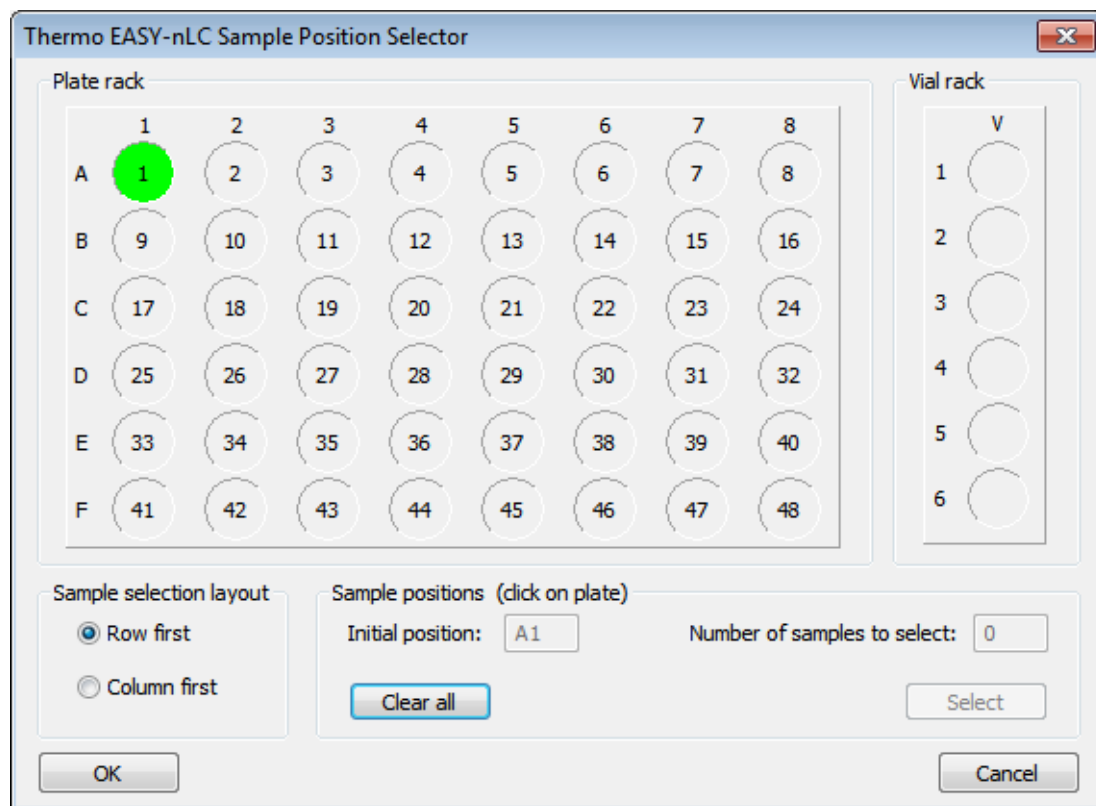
Thermo EASY-nLC Sample Position Selector

Plate rack

|   | 1 | 2 | 3 | 4 | 5 | 6 | 7 | 8 |
|---|---|---|---|---|---|---|---|---|
| A | 1 | 2 | 3 | 4 | 5 | 6 | 7 | 8 |
| B | 9 | 10 | 11 | 12 | 13 | 14 | 15 | 16 |
| C | 17 | 18 | 19 | 20 | 21 | 22 | 23 | 24 |
| D | 25 | 26 | 27 | 28 | 29 | 30 | 31 | 32 |
| E | 33 | 34 | 35 | 36 | 37 | 38 | 39 | 40 |
| F | 41 | 42 | 43 | 44 | 45 | 46 | 47 | 48 |

Vial rack

V
1
2
3
4
5
6

Sample selection layout
Row first
Column first

Sample positions (click on plate)
Initial position: A1
Number of samples to select: 0
Clear all
Select

OK
Cancel